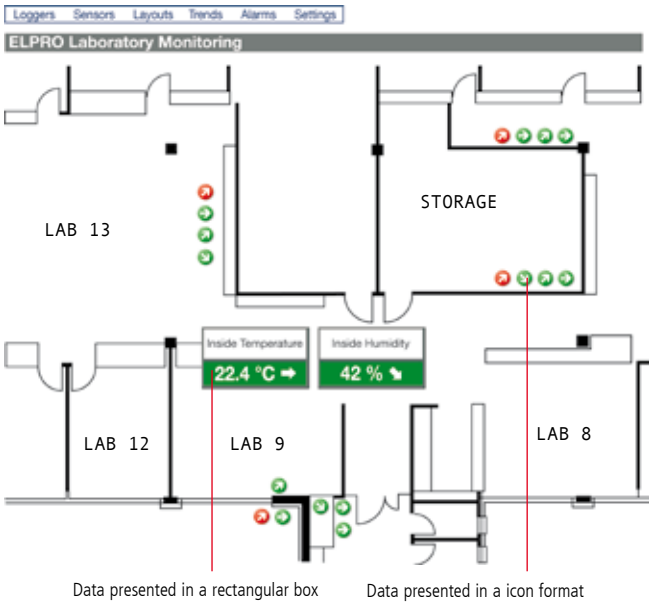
Loggers Sensors Layouts Trends Alarms Settings

ELPRO Laboratory Monitoring

STORAGE

LAB 13

Inside Temperature
22.4 °C

Inside Humidity
42 %

LAB 12

LAB 9

LAB 8

Data presented in a rectangular box

Data presented in a icon format